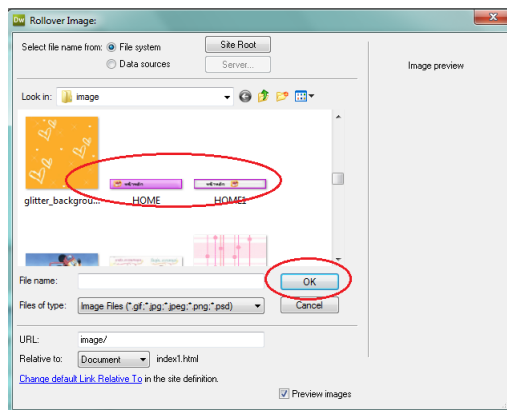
Dw Rollover Image:

Select file name from: File system
Data sources

Site Root
Server...

Image preview

Look in: image

glitter_backgrou...
HOME
HOME1

File name:
OK
Files of type: Image Files (*.gif;*.jpg;*.jpeg;*.png;*.psd)
Cancel

URL: image/
Relative to: Document index1.html
Change default Link Relative To in the site definition.

Preview images